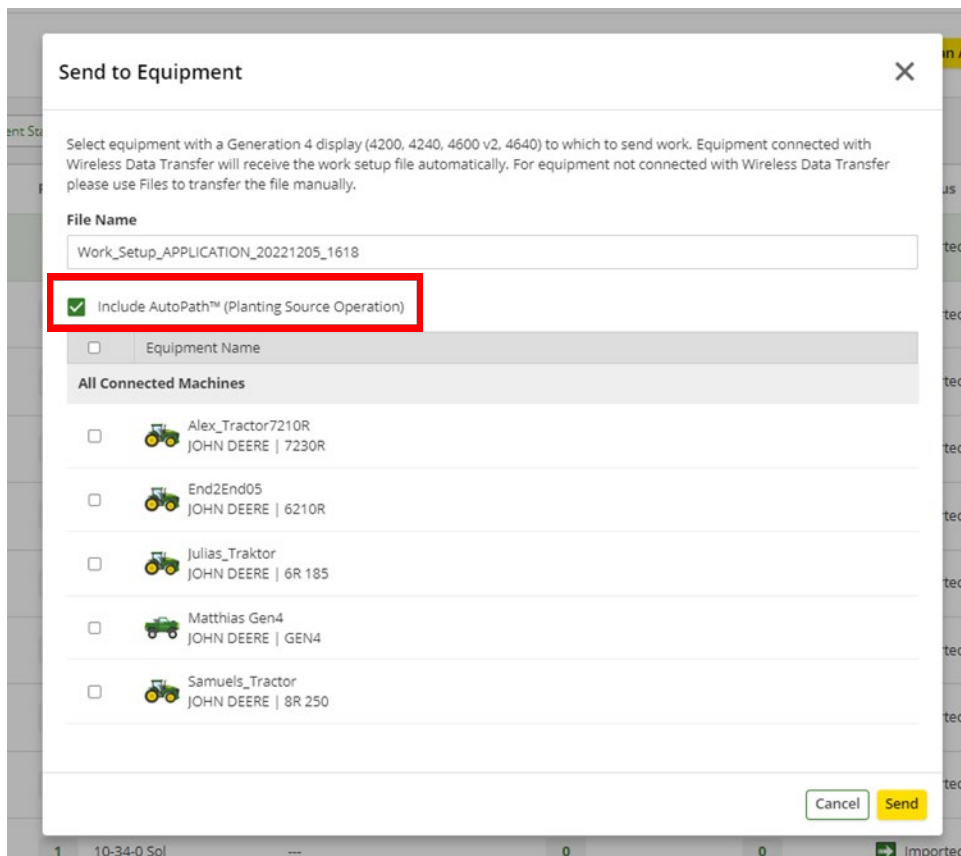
Send to Equipment

×

Select equipment with a Generation 4 display (4200, 4240, 4600 v2, 4640) to which to send work. Equipment connected with Wireless Data Transfer will receive the work setup file automatically. For equipment not connected with Wireless Data Transfer please use Files to transfer the file manually.

File Name

Work_Setup_APPLICATION_20221205_1618

Include AutoPath™ (Planting Source Operation)

Equipment Name

All Connected Machines

Alex_Tractor7210R
JOHN DEERE | 7230R

End2End05
JOHN DEERE | 6210R

Julias_Traktor
JOHN DEERE | 6R 185

Matthias Gen4
JOHN DEERE | GEN4

Samuels_Tractor
JOHN DEERE | 8R 250

Cancel Send

1 10-34-0 Sol --- 0 0 Imported